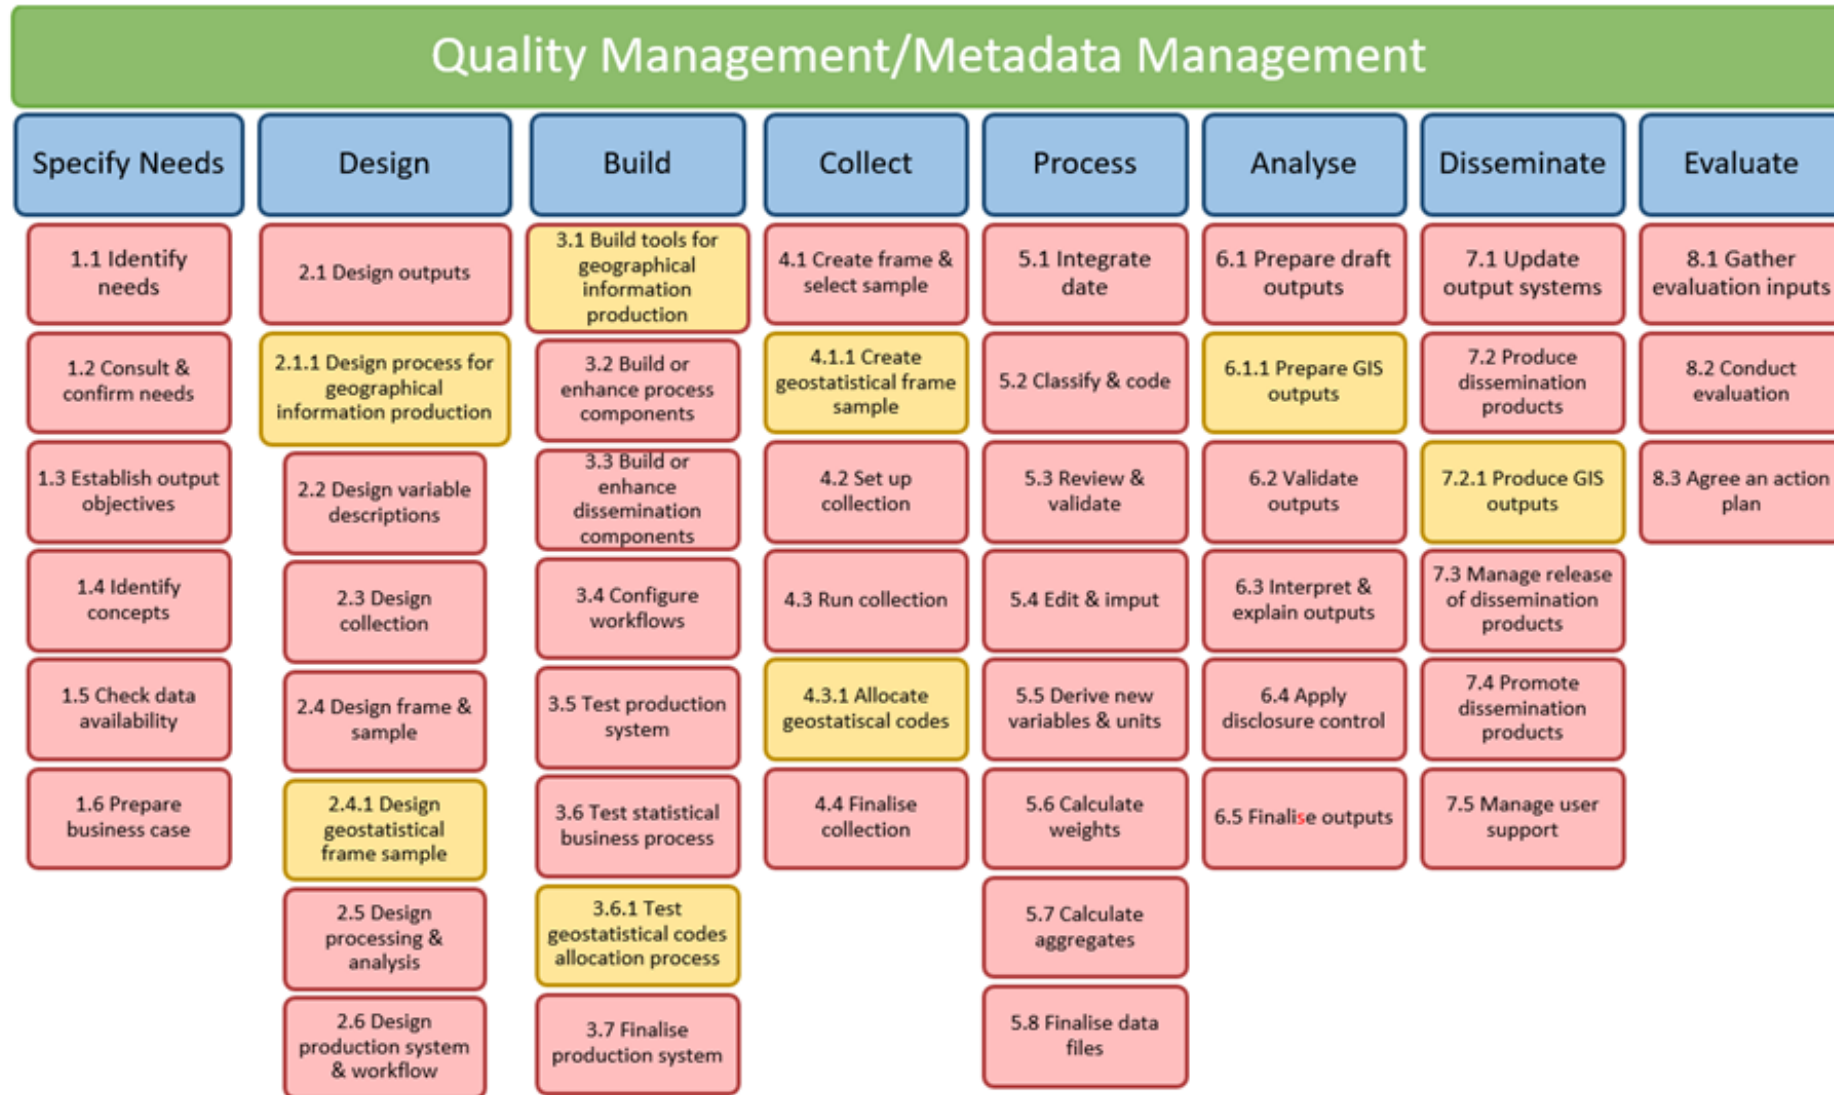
Quality Management/Metadata Management

Specify Needs

1.1 Identify needs

1.2 Consult & confirm needs

1.3 Establish output objectives

1.4 Identify concepts

1.5 Check data availability

1.6 Prepare business case

Design

2.1 Design outputs

2.1.1 Design process for geographical information production

2.2 Design variable descriptions

2.3 Design collection

2.4 Design frame & sample

2.4.1 Design geostatistical frame sample

2.5 Design processing & analysis

2.6 Design production system & workflow

Build

3.1 Build tools for geographical information production

3.2 Build or enhance process components

3.3 Build or enhance dissemination components

3.4 Configure workflows

3.5 Test production system

3.6 Test statistical business process

3.6.1 Test geostatistical codes allocation process

3.7 Finalise production system

Collect

4.1 Create frame & select sample

4.1.1 Create geostatistical frame sample

4.2 Set up collection

4.3 Run collection

4.3.1 Allocate geostatiscal codes

4.4 Finalise collection

Process

5.1 Integrate date

5.2 Classify & code

5.3 Review & validate

5.4 Edit & imput

5.5 Derive new variables & units

5.6 Calculate weights

5.7 Calculate aggregates

5.8 Finalise data files

Analyse

6.1 Prepare draft outputs

6.1.1 Prepare GIS outputs

6.2 Validate outputs

6.3 Interpret & explain outputs

6.4 Apply disclosure control

6.5 Finalise outputs

Disseminate

7.1 Update output systems

7.2 Produce dissemination products

7.2.1 Produce GIS outputs

7.3 Manage release of dissemination products

7.4 Promote dissemination products

7.5 Manage user support

Evaluate

8.1 Gather evaluation inputs

8.2 Conduct evaluation

8.3 Agree an action plan